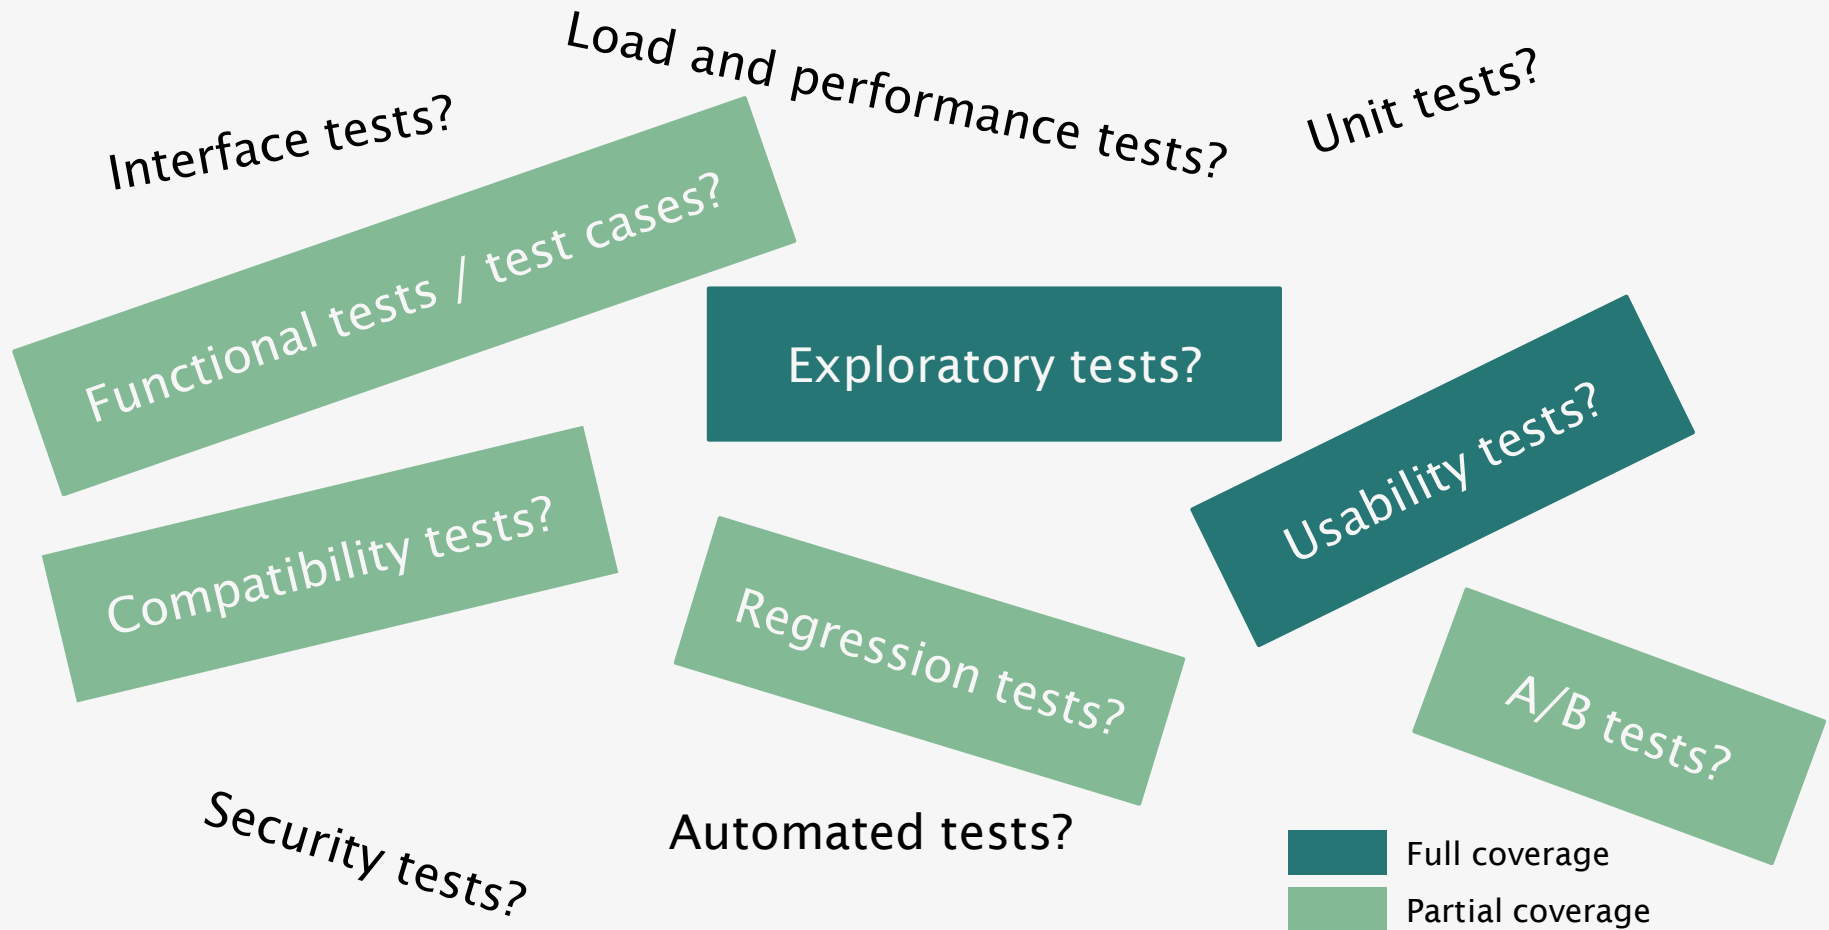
Load and performance tests?

Interface tests?

Unit tests?

Functional tests / test cases?

Exploratory tests?

Usability tests?

Compatibility tests?

Regression tests?

A/B tests?

Security tests?

Automated tests?

Full coverage

Partial coverage